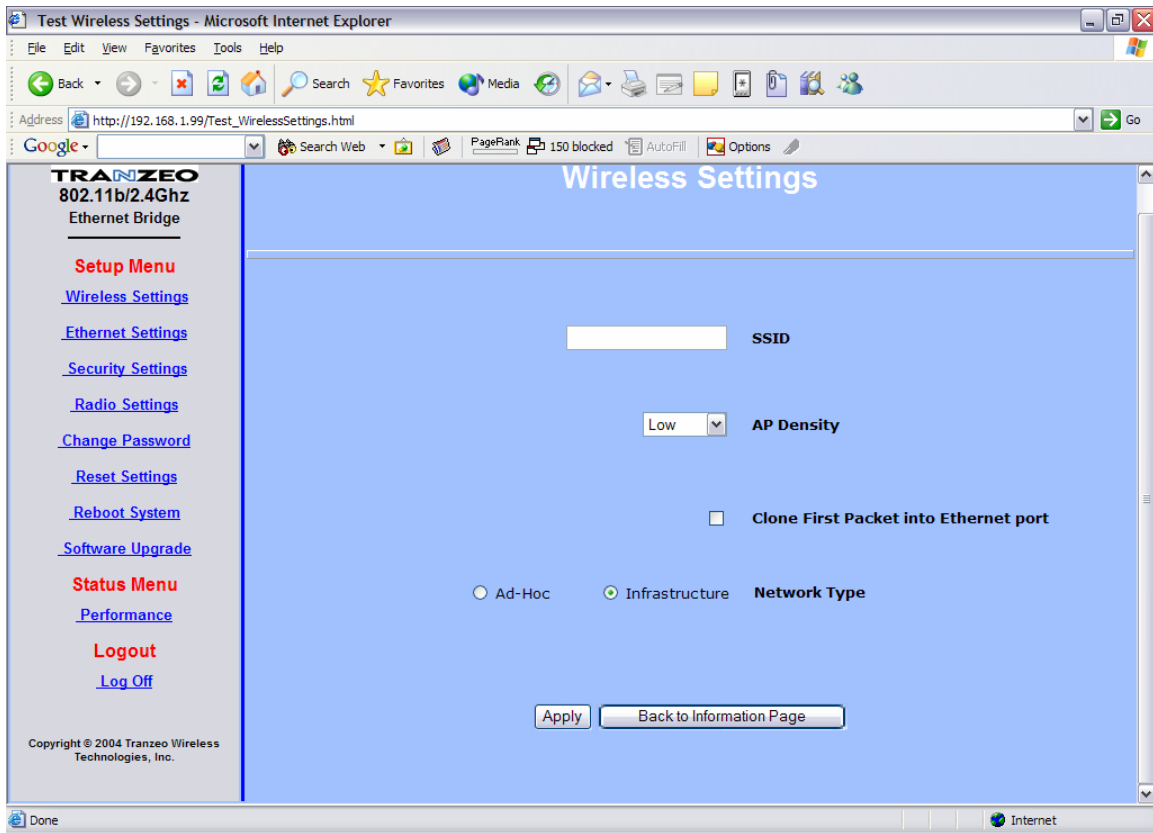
Test Wireless Settings - Microsoft Internet Explorer

File Edit View Favorites Tools Help

Back Search Favorites Media

Address http://192.168.1.99/Test_WirelessSettings.html Go

Google Search Web PageRank 150 blocked AutoFill Options

TRANZEO
802.11b/2.4Ghz
Ethernet Bridge

Setup Menu
Wireless Settings
Ethernet Settings
Security Settings
Radio Settings
Change Password
Reset Settings
Reboot System
Software Upgrade
Status Menu
Performance
Logout
Log Off

Copyright © 2004 Tranzeo Wireless Technologies, Inc.

Wireless Settings

SSID

Low AP Density

Clone First Packet into Ethernet port

Ad-Hoc Infrastructure Network Type

Apply Back to Information Page

Done Internet